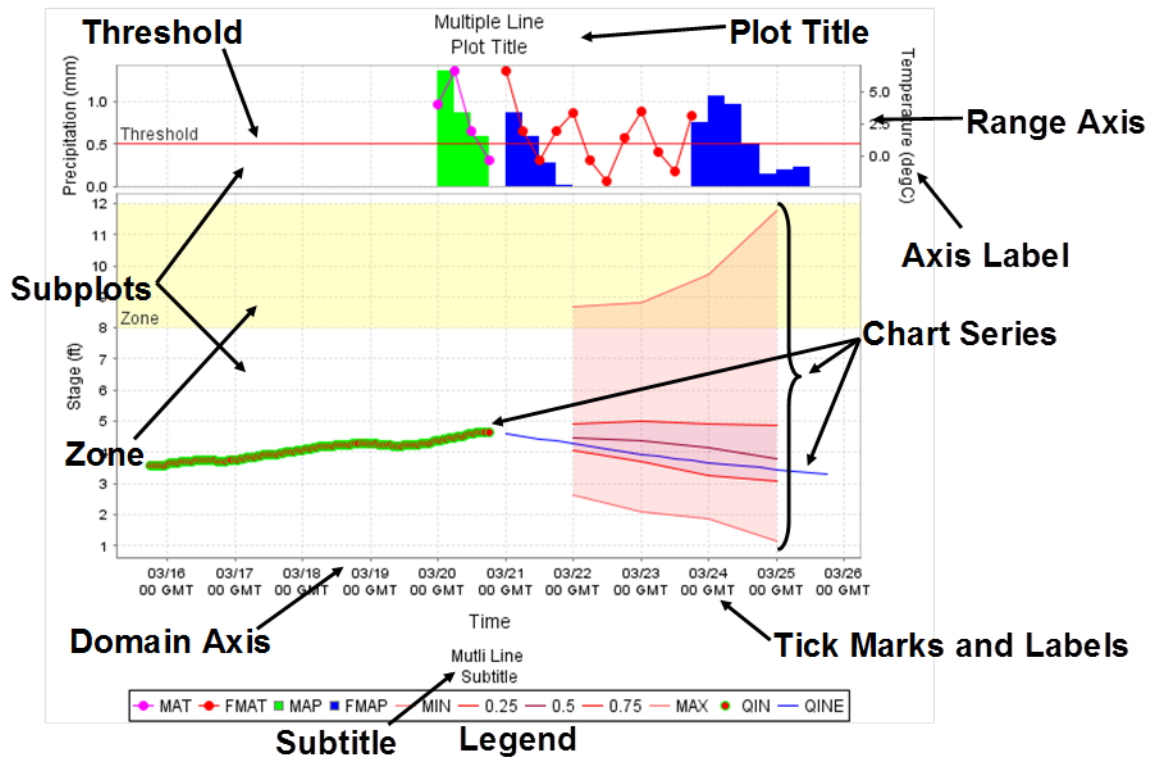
Threshold

Multiple Line
Plot Title

Plot Title

Precipitation (mm)

1.0

0.5

0.0

Threshold

Temperature (degC)

5.0

2.5

0.0

Range Axis

Axis Label

Subplots

Stage (ft)

12

11

10

9

8

Zone

7

6

5

4

3

2

1

Chart Series

Zone

03/16
00 GMT

03/17
00 GMT

03/18
00 GMT

03/19
00 GMT

03/20
00 GMT

03/21
00 GMT

03/22
00 GMT

03/23
00 GMT

03/24
00 GMT

03/25
00 GMT

03/26
00 GMT

Time

Domain Axis

Tick Marks and Labels

Mutli Line
Subtitle

MAT FMAT MAP FMAP MIN 0.25 0.5 0.75 MAX QIN QINE

Subtitle

Legend